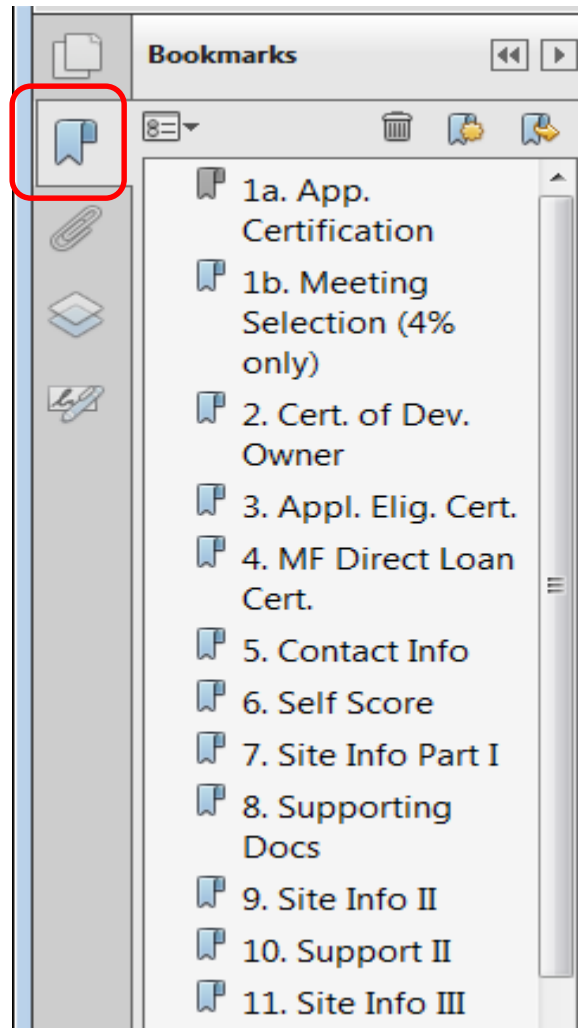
Bookmarks

1a. App. Certification

1b. Meeting Selection (4% only)

2. Cert. of Dev. Owner

3. Appl. Elig. Cert.

4. MF Direct Loan Cert.

5. Contact Info

6. Self Score

7. Site Info Part I

8. Supporting Docs

9. Site Info II

10. Support II

11. Site Info III